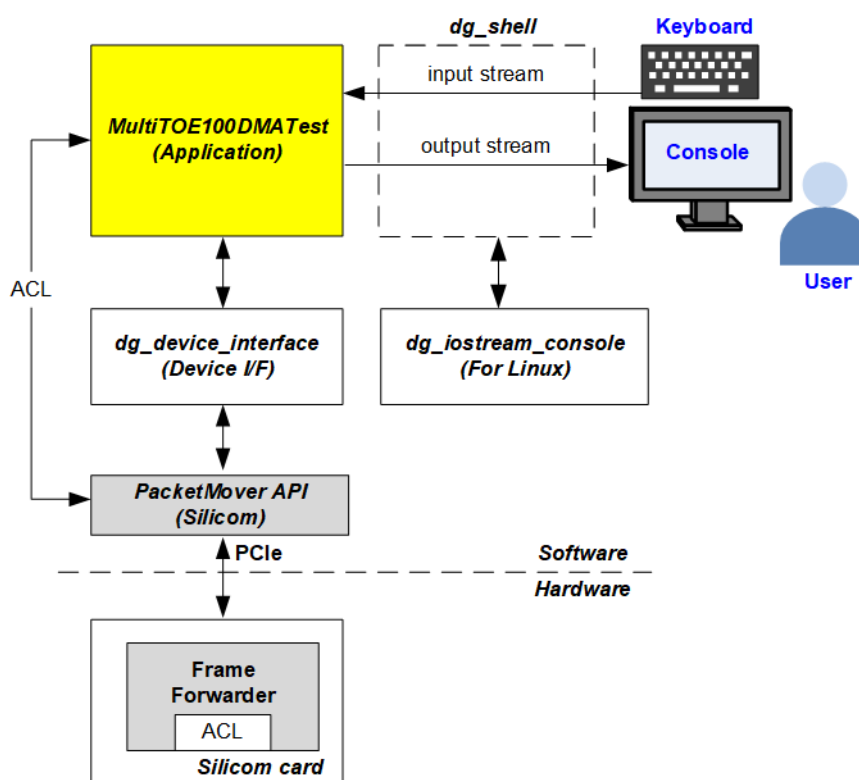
dg_shell

Keyboard

input stream

MultiTOE100DMATest
(Application)

output stream

Console

User

ACL

dg_device_interface
(Device I/F)

dg_iostream_console
(For Linux)

PacketMover API
(Silicom)

PCIe

Software

Hardware

Frame
Forwarder

ACL

Silicom card